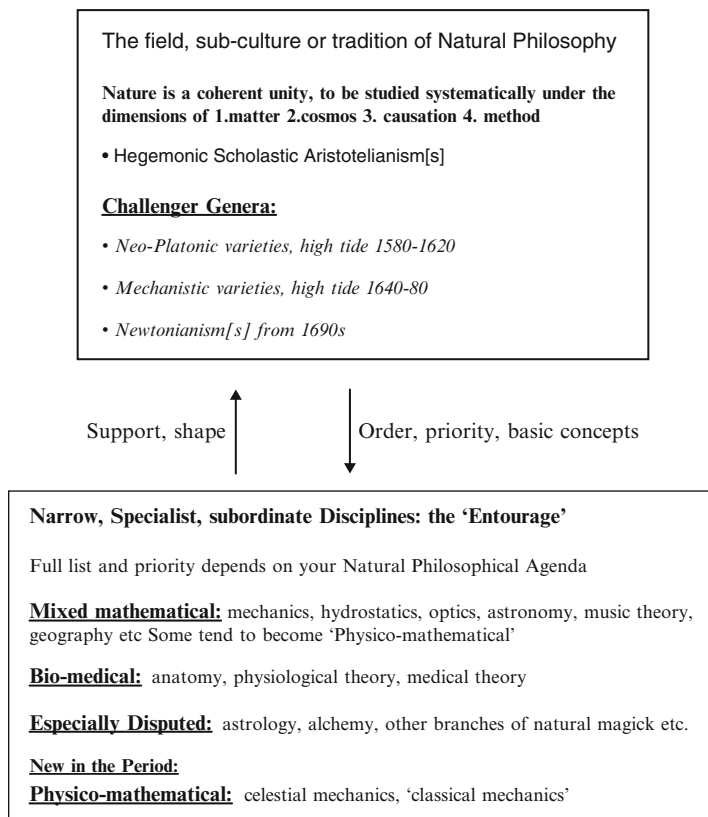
The field, sub-culture or tradition of Natural Philosophy

**Nature is a coherent unity, to be studied systematically under the dimensions of 1.matter 2.cosmos 3. causation 4. method**

• Hegemonic Scholastic Aristotelianism[s]

**Challenger Genera:**

• *Neo-Platonic varieties, high tide 1580-1620*

• *Mechanistic varieties, high tide 1640-80*

• *Newtonianism[s] from 1690s*

Support, shape

Order, priority, basic concepts

**Narrow, Specialist, subordinate Disciplines: the 'Entourage'**

Full list and priority depends on your Natural Philosophical Agenda

**Mixed mathematical:** mechanics, hydrostatics, optics, astronomy, music theory, geography etc Some tend to become 'Physico-mathematical'

**Bio-medical:** anatomy, physiological theory, medical theory

**Especially Disputed:** astrology, alchemy, other branches of natural magick etc.

**New in the Period:**

**Physico-mathematical:** celestial mechanics, 'classical mechanics'